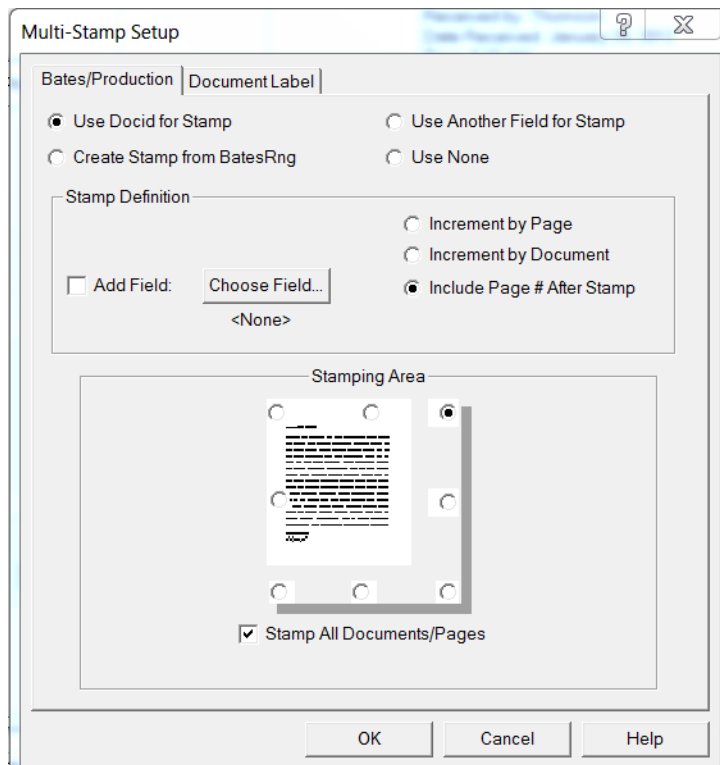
Multi-Stamp Setup

Bates/Production | Document Label

Use Docid for Stamp
Use Another Field for Stamp
Create Stamp from BatesRng
Use None

Stamp Definition

Increment by Page
Increment by Document
Add Field: Choose Field...
Include Page # After Stamp
<None>

Stamping Area

Stamp All Documents/Pages

OK Cancel Help